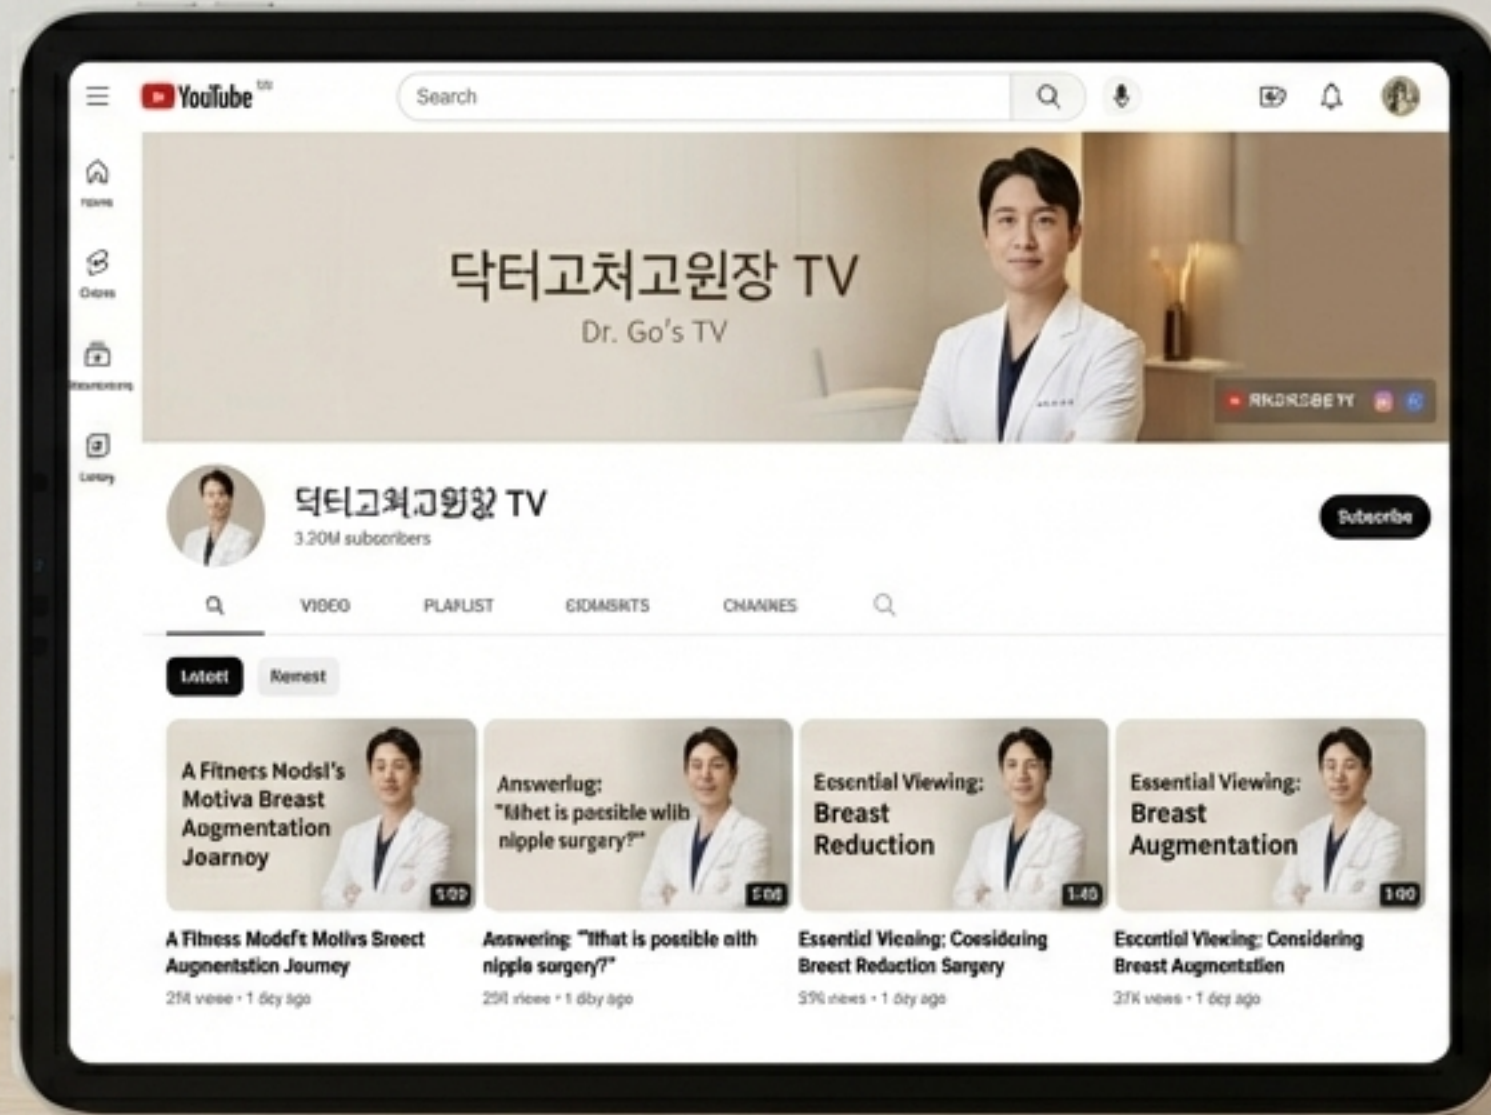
YouTube

Search

Home

Clips

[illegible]

Library

닥터고처고원장 TV

Dr. Go's TV

RKDRSBEYY

덕터고쳐고원장 TV

3.20M subscribers

Subscribe

VIDEO PLAFLIST CIDIMSRTS CHANNES

Latest Renest

A Fitness Modsl's Motiva Breast Augmentation Joarnoy

1:00

A Fitness Modeft Molivs Breect Augnentstion Jouney

21M views • 1 day ago

Answerlug: "Mhet is pessible wilh nipple surgery?"

1:00

Answering "Ilhat is possible aith nipple sorgery?"

25R views • 1 diby ago

Essential Viewing: Breast Reduction

1:40

Essentiel Vicaing: Cosidering Breest Redaction Sargery

57K views • 1 day ago

Essential Viewing: Breast Augmentation

1:00

Escentiel Vicwing: Censidering Breast Augmentstlen

37K views • 1 day ago